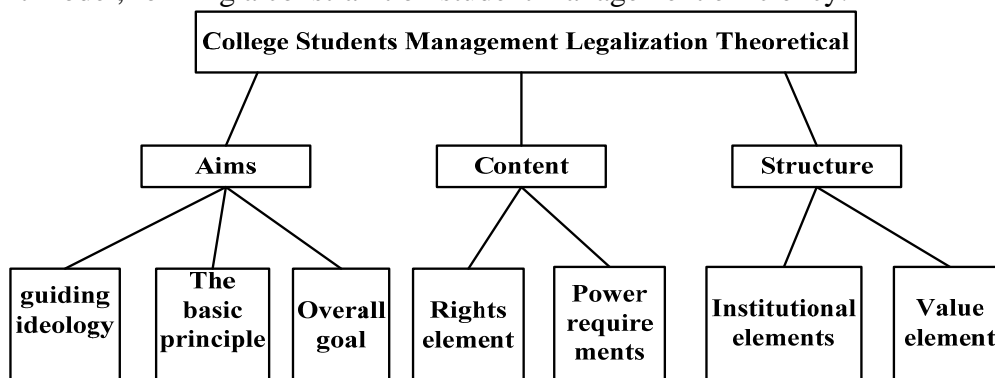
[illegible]

College Students Management Legalization Theoretical

Aims

Content

Structure

guiding ideology

The basic principle

Overall goal

Rights element

Power requirements

Institutional elements

Value element